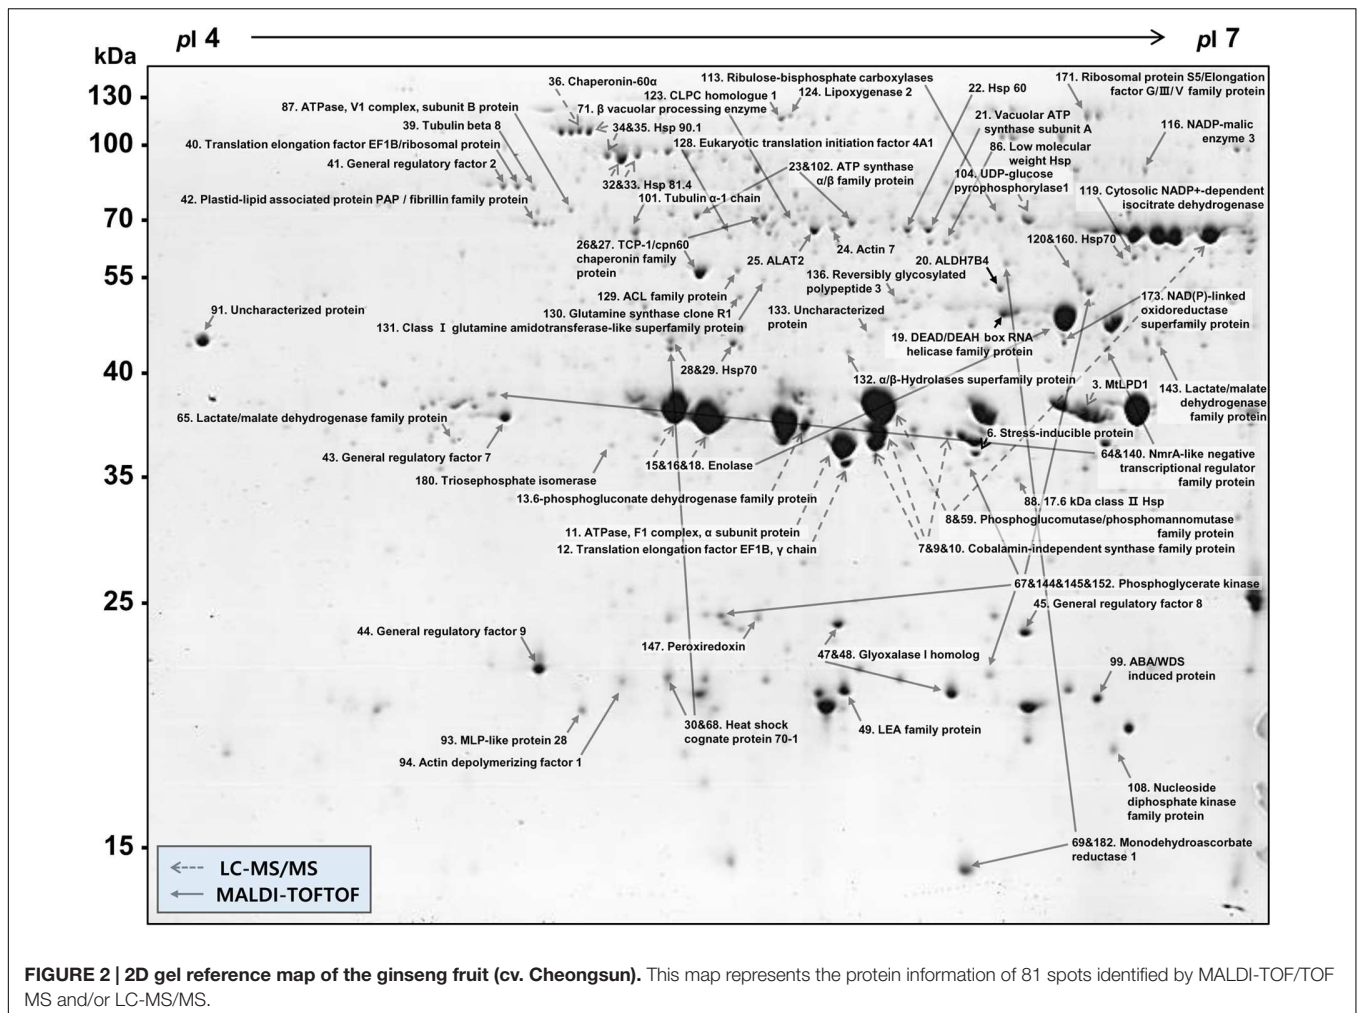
pI 4

pI 7

kDa

130

100

70

55

40

35

25

15

36. Chaperonin-60α

113. Ribulose-bisphosphate carboxylases

171. Ribosomal protein S5/Elongation factor G/III/V family protein

87. ATPase, V1 complex, subunit B protein

123. CLPC homologue 1

124. Lipoxygenase 2

22. Hsp 60

71. β vacuolar processing enzyme

39. Tubulin beta 8

34&35. Hsp 90.1

21. Vacuolar ATP synthase subunit A

116. NADP-malic enzyme 3

40. Translation elongation factor EF1B/ribosomal protein

128. Eukaryotic translation initiation factor 4A1

86. Low molecular weight Hsp

41. General regulatory factor 2

23&102. ATP synthase α/β family protein

104. UDP-glucose pyrophosphorylase1

32&33. Hsp 81.4

119. Cytosolic NADP+-dependent isocitrate dehydrogenase

42. Plastid-lipid associated protein PAP / fibrillin family protein

101. Tubulin α-1 chain

26&27. TCP-1/cpn60 chaperonin family protein

24. Actin 7

120&160. Hsp70

25. ALAT2

20. ALDH7B4

136. Reversibly glycosylated polypeptide 3

129. ACL family protein

173. NAD(P)-linked oxidoreductase superfamily protein

91. Uncharacterized protein

130. Glutamine synthase clone R1

133. Uncharacterized protein

131. Class I glutamine amidotransferase-like superfamily protein

19. DEAD/DEAH box RNA helicase family protein

28&29. Hsp70

3. MtLPD1

143. Lactate/malate dehydrogenase family protein

132. α/β-Hydrolases superfamily protein

65. Lactate/malate dehydrogenase family protein

6. Stress-inducible protein

43. General regulatory factor 7

64&140. NmrA-like negative transcriptional regulator family protein

15&16&18. Enolase

180. Triosephosphate isomerase

88. 17.6 kDa class II Hsp

13.6-phosphogluconate dehydrogenase family protein

8&59. Phosphoglucomutase/phosphomannomutase family protein

11. ATPase, F1 complex, α subunit protein

12. Translation elongation factor EF1B, γ chain

7&9&10. Cobalamin-independent synthase family protein

67&144&145&152. Phosphoglycerate kinase

45. General regulatory factor 8

44. General regulatory factor 9

147. Peroxiredoxin

47&48. Glyoxalase I homolog

99. ABA/WDS induced protein

30&68. Heat shock cognate protein 70-1

49. LEA family protein

93. MLP-like protein 28

94. Actin depolymerizing factor 1

108. Nucleoside diphosphate kinase family protein

69&182. Monodehydroascorbate reductase 1

LC-MS/MS

MALDI-TOFTOF

FIGURE 2 | 2D gel reference map of the ginseng fruit (cv. Cheongsun). This map represents the protein information of 81 spots identified by MALDI-TOF/TOF MS and/or LC-MS/MS.